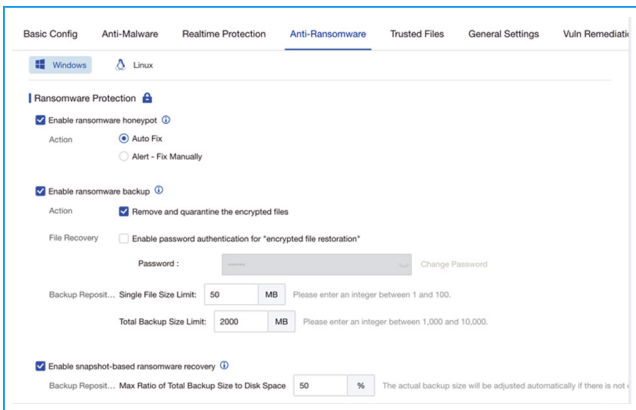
Basic Config Anti-Malware Realtime Protection Anti-Ransomware Trusted Files General Settings Vuln Remediati

Windows Linux

Ransomware Protection

Enable ransomware honeypot

Action Auto Fix

Alert - Fix Manually

Enable ransomware backup

Action Remove and quarantine the encrypted files

File Recovery Enable password authentication for "encrypted file restoration"

Password : ****** Change Password

Backup Reposit... Single File Size Limit: 50 MB Please enter an integer between 1 and 100.

Total Backup Size Limit: 2000 MB Please enter an integer between 1,000 and 10,000.

Enable snapshot-based ransomware recovery

Backup Reposit... Max Ratio of Total Backup Size to Disk Space 50 % The actual backup size will be adjusted automatically if there is not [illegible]